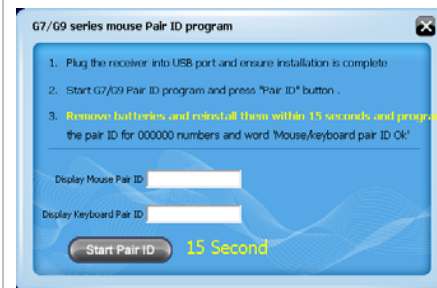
G7/G9 series mouse Pair ID program

1. Plug the receiver into USB port and ensure installation is complete

2. Start G7/G9 Pair ID program and press "Pair ID" button .

3. Remove batteries and reinstall them within 15 seconds and progra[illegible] the pair ID for 000000 numbers and word 'Mouse/keyboard pair ID Ok'

Display Mouse Pair ID

Display Keyboard Pair ID

Start Pair ID

15 Second